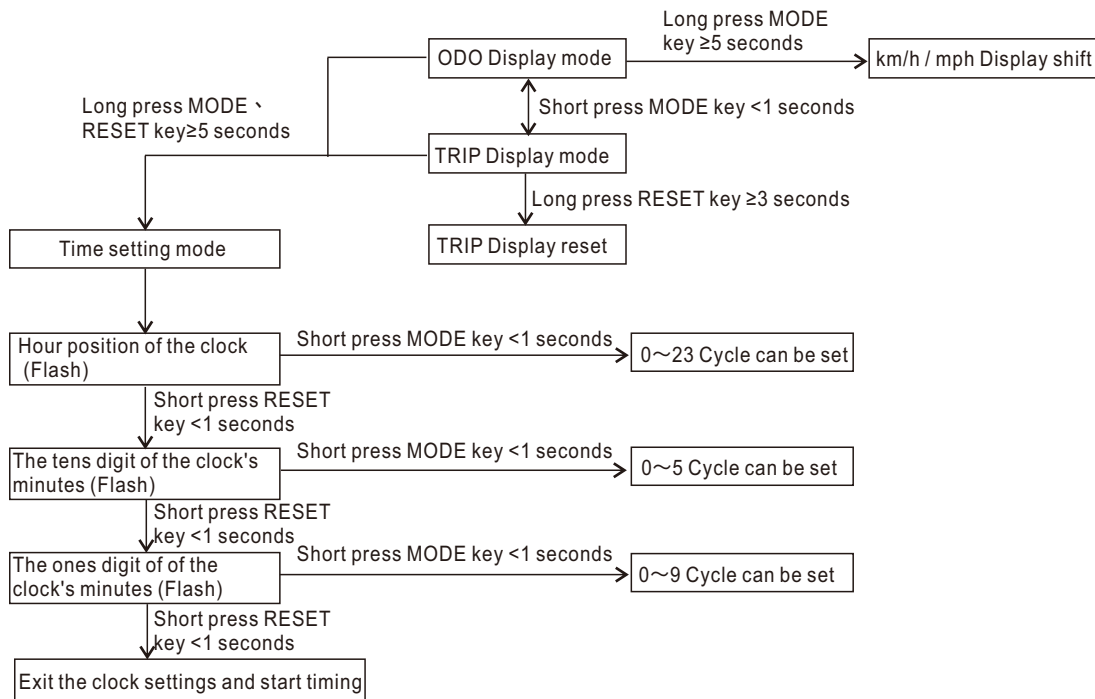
ODO Display mode

Long press MODE key ≥5 seconds

km/h / mph Display shift

Long press MODE、RESET key≥5 seconds

Short press MODE key <1 seconds

TRIP Display mode

Long press RESET key ≥3 seconds

TRIP Display reset

Time setting mode

Hour position of the clock (Flash)

Short press MODE key <1 seconds

0～23 Cycle can be set

Short press RESET key <1 seconds

The tens digit of the clock's minutes (Flash)

Short press MODE key <1 seconds

0～5 Cycle can be set

Short press RESET key <1 seconds

The ones digit of of the clock's minutes (Flash)

Short press MODE key <1 seconds

0～9 Cycle can be set

Short press RESET key <1 seconds

Exit the clock settings and start timing